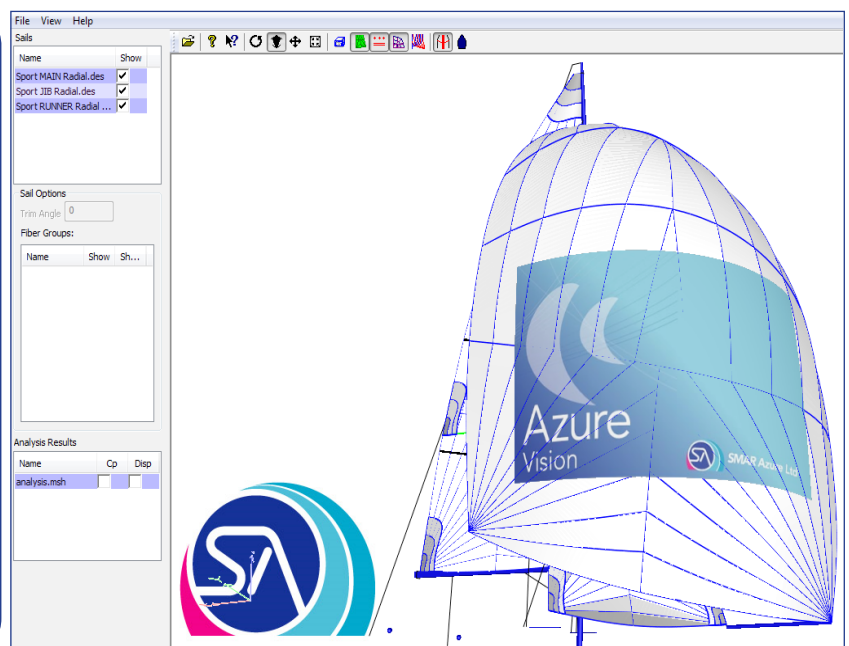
File View Help

Sails

| Name | Show |
|---|---|
| Sport MAIN Radial.des | ✔ |
| Sport JIB Radial.des | ✔ |
| Sport RUNNER Radial ... | ✔ |

Sail Options

Trim Angle 0

Fiber Groups:

| Name | Show | Sh... |
|---|---|---|

Analysis Results

| Name | Cp | Disp |
|---|---|---|
| analysis.msh | | |

Azure Vision

SMAR Azure Ltd